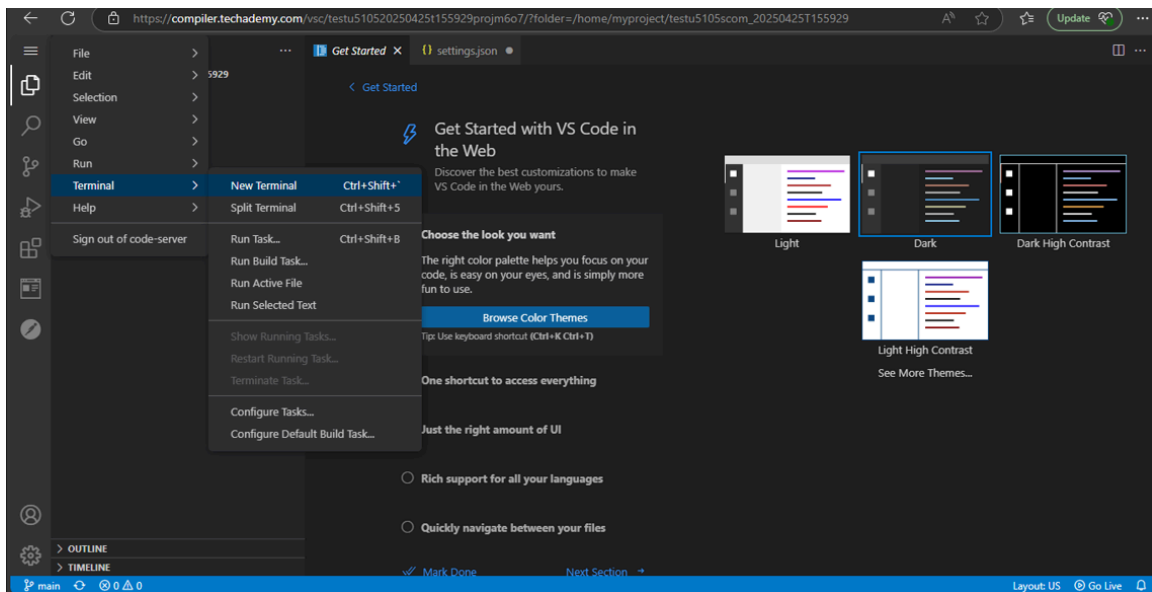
https://compiler.techademy.com/vsc/testu510520250425t155929projm6o7/?folder=/home/myproject/testu5105scom_20250425T155929

Update

File
Edit
Selection
View
Go
Run
Terminal
Help
Sign out of code-server

5929

New Terminal Ctrl+Shift+`
Split Terminal Ctrl+Shift+5
Run Task... Ctrl+Shift+B
Run Build Task...
Run Active File
Run Selected Text
Show Running Tasks...
Restart Running Task...
Terminate Task...
Configure Tasks...
Configure Default Build Task...

Get Started
settings.json

< Get Started

Get Started with VS Code in the Web
Discover the best customizations to make VS Code in the Web yours.

Choose the look you want
The right color palette helps you focus on your code, is easy on your eyes, and is simply more fun to use.
Browse Color Themes
Tip: Use keyboard shortcut (Ctrl+K Ctrl+T)

One shortcut to access everything

Just the right amount of UI

Rich support for all your languages

Quickly navigate between your files

Mark Done
Next Section →

Light
Dark
Dark High Contrast
Light High Contrast
See More Themes...

> OUTLINE
> TIMELINE

main ⊗0 ⚠0
Layout: US
Go Live